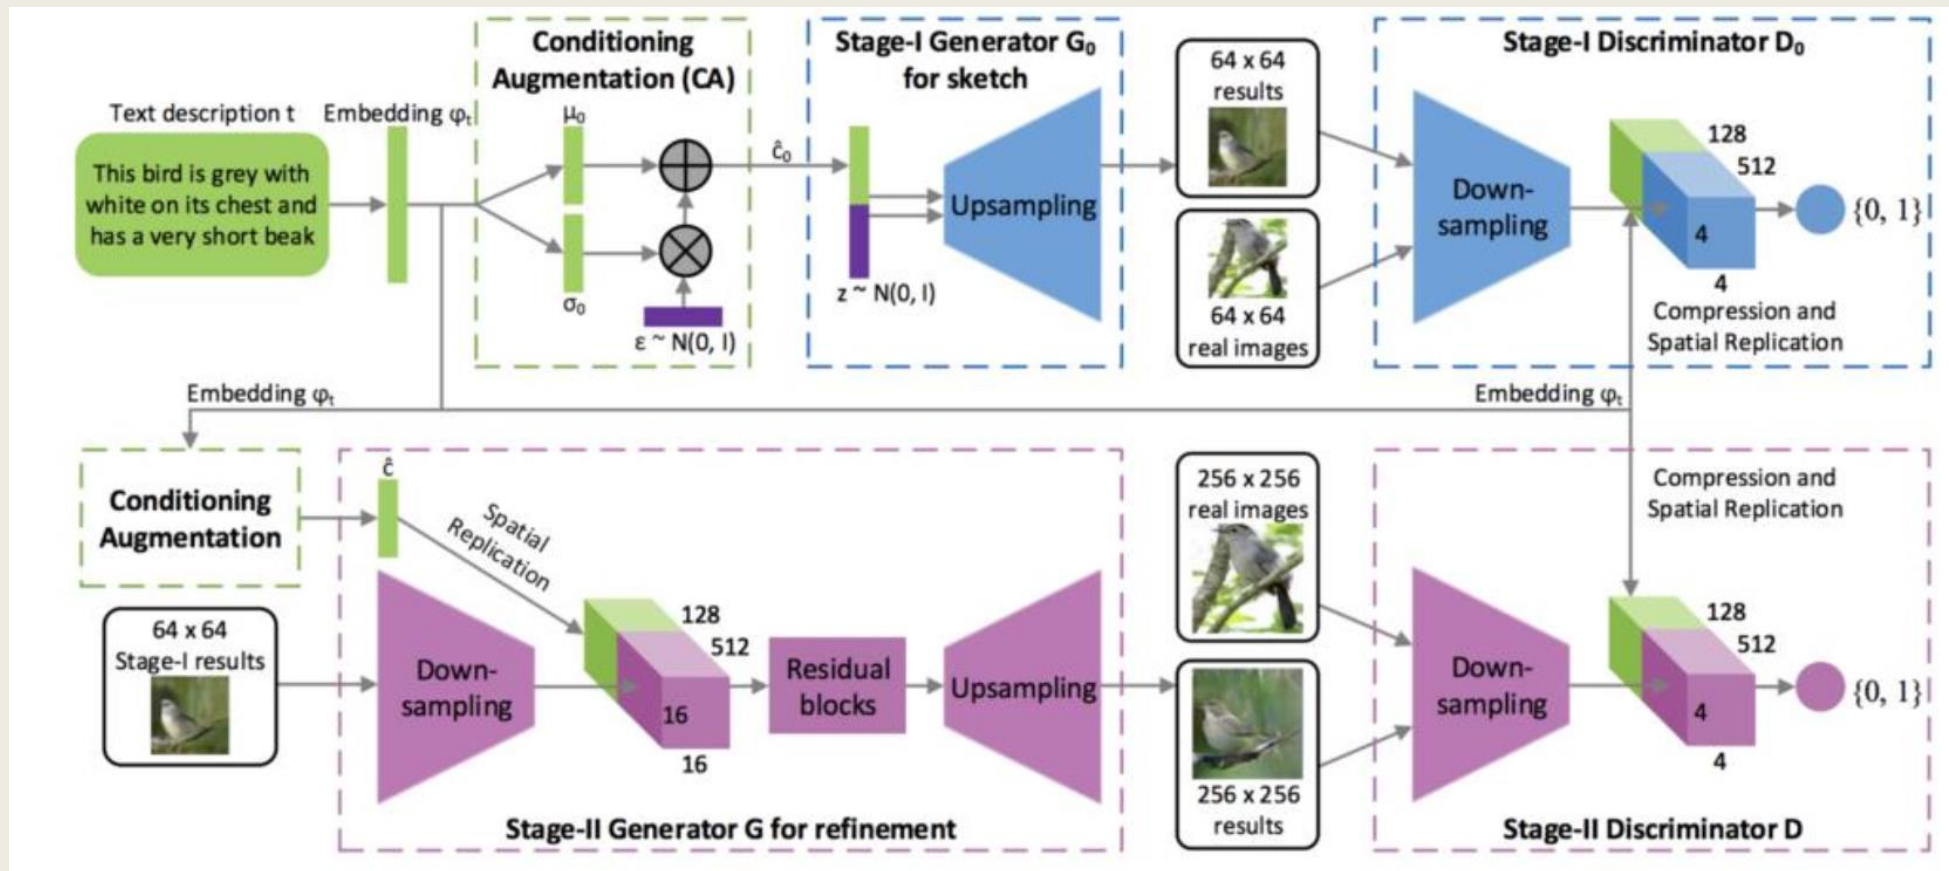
Text description t

This bird is grey with white on its chest and has a very short beak

Embedding $\varphi_t$

Conditioning Augmentation (CA)

$\mu_0$

$\sigma_0$

$\varepsilon \sim N(0, I)$

$\hat{c}_0$

Stage-I Generator $G_0$ for sketch

$z \sim N(0, I)$

Upsampling

64 x 64 results

64 x 64 real images

Stage-I Discriminator $D_0$

Down-sampling

128

512

4

4

$\{0, 1\}$

Compression and Spatial Replication

Embedding $\varphi_t$

Embedding $\varphi_t$

Conditioning Augmentation

$\hat{c}$

Spatial Replication

64 x 64 Stage-I results

Down-sampling

128

512

16

16

Residual blocks

Upsampling

Stage-II Generator G for refinement

256 x 256 real images

256 x 256 results

Compression and Spatial Replication

Down-sampling

128

512

4

4

$\{0, 1\}$

Stage-II Discriminator D